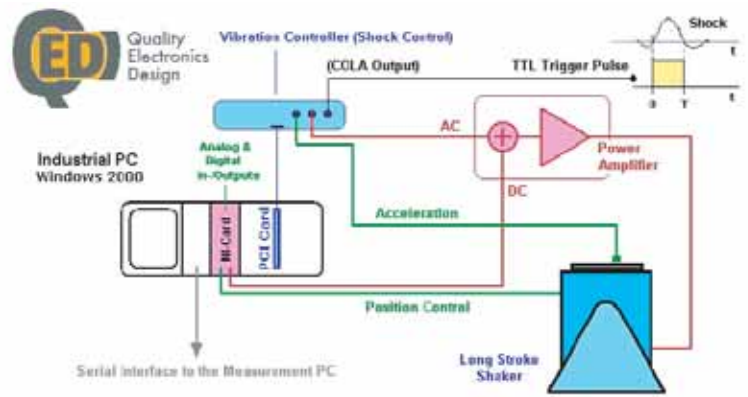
QED Quality Electronics Design

Vibration Controller (Shock Control)

(COLA Output)

TTL Trigger Pulse

Shock

t

0 T t

AC

DC

Power Amplifier

Industrial PC Windows 2000

Analog & Digital In-/Outputs

NI-Card

PCI Card

Acceleration

Position Control

Long Stroke Shaker

Serial interface to the Measurement PC